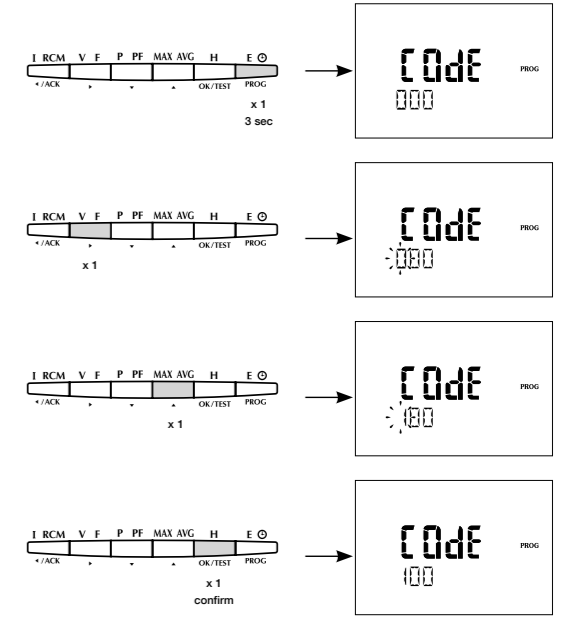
I RCM V F P PF MAX AVG H E ⊙
◄/ACK ► ▼ ▲ OK/TEST PROG
x 1
3 sec

COdE PROG
000

I RCM V F P PF MAX AVG H E ⊙
◄/ACK ► ▼ ▲ OK/TEST PROG
x 1

COdE PROG
000

I RCM V F P PF MAX AVG H E ⊙
◄/ACK ► ▼ ▲ OK/TEST PROG
x 1

COdE PROG
100

I RCM V F P PF MAX AVG H E ⊙
◄/ACK ► ▼ ▲ OK/TEST PROG
x 1
confirm

COdE PROG
100